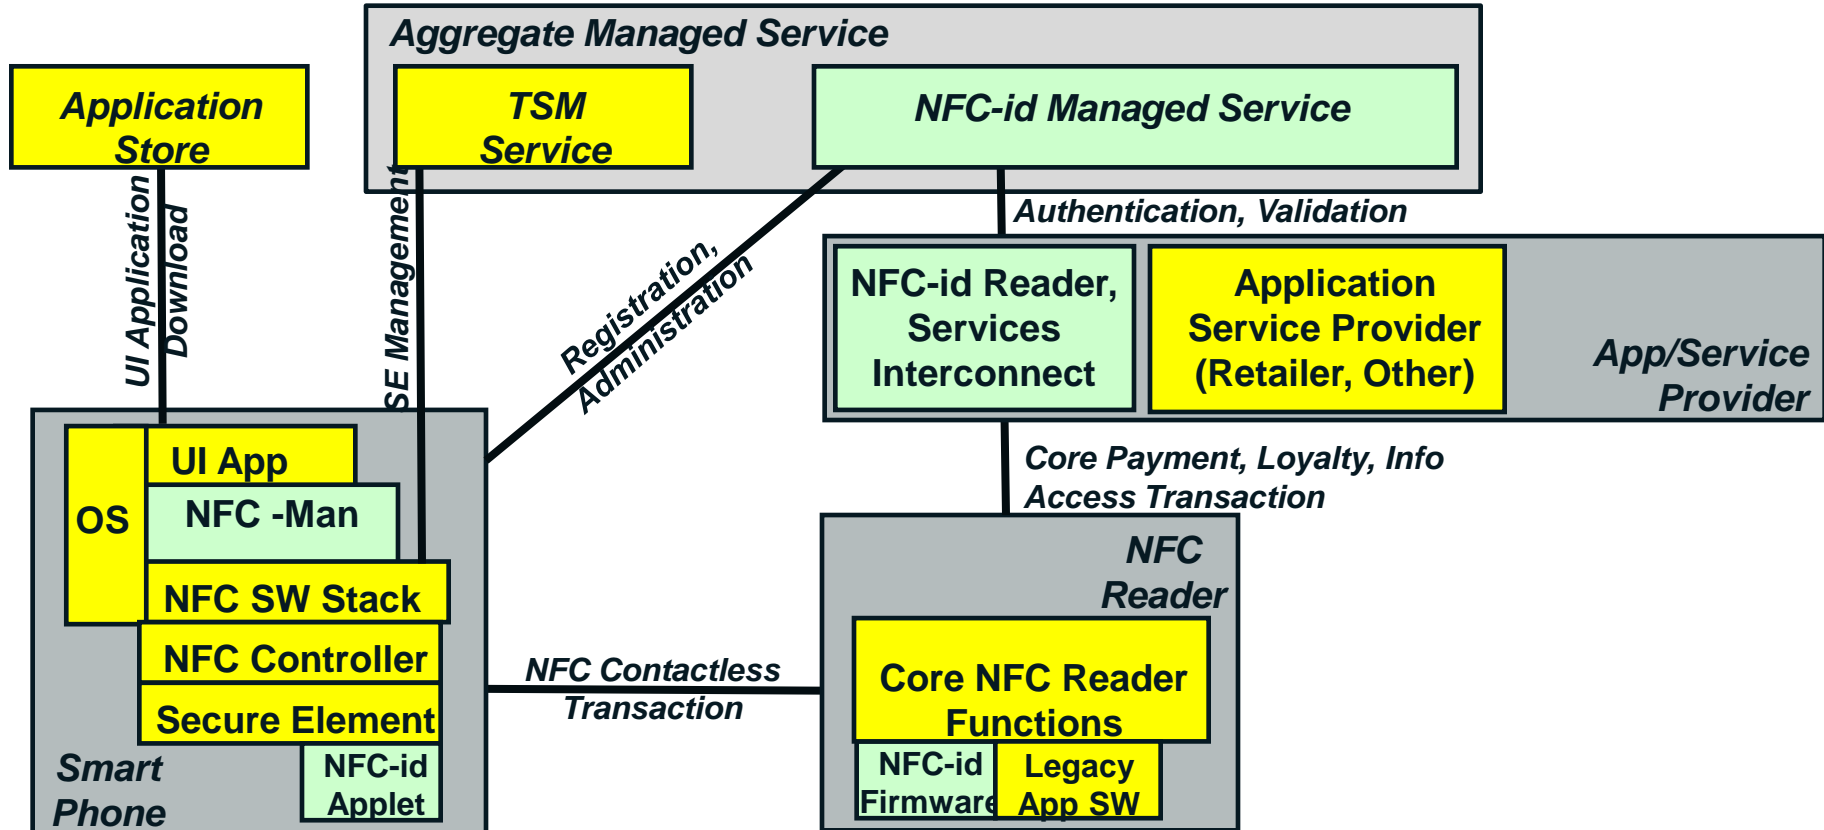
Aggregate Managed Service

Application Store

TSM Service

NFC-id Managed Service

UI Application Download

SE Management

Registration, Administration

Authentication, Validation

NFC-id Reader, Services Interconnect

Application Service Provider (Retailer, Other)

App/Service Provider

OS

UI App

NFC -Man

NFC SW Stack

NFC Controller

Secure Element

NFC-id Applet

Smart Phone

Core Payment, Loyalty, Info Access Transaction

NFC Reader

NFC Contactless Transaction

Core NFC Reader Functions

NFC-id Firmware

Legacy App SW